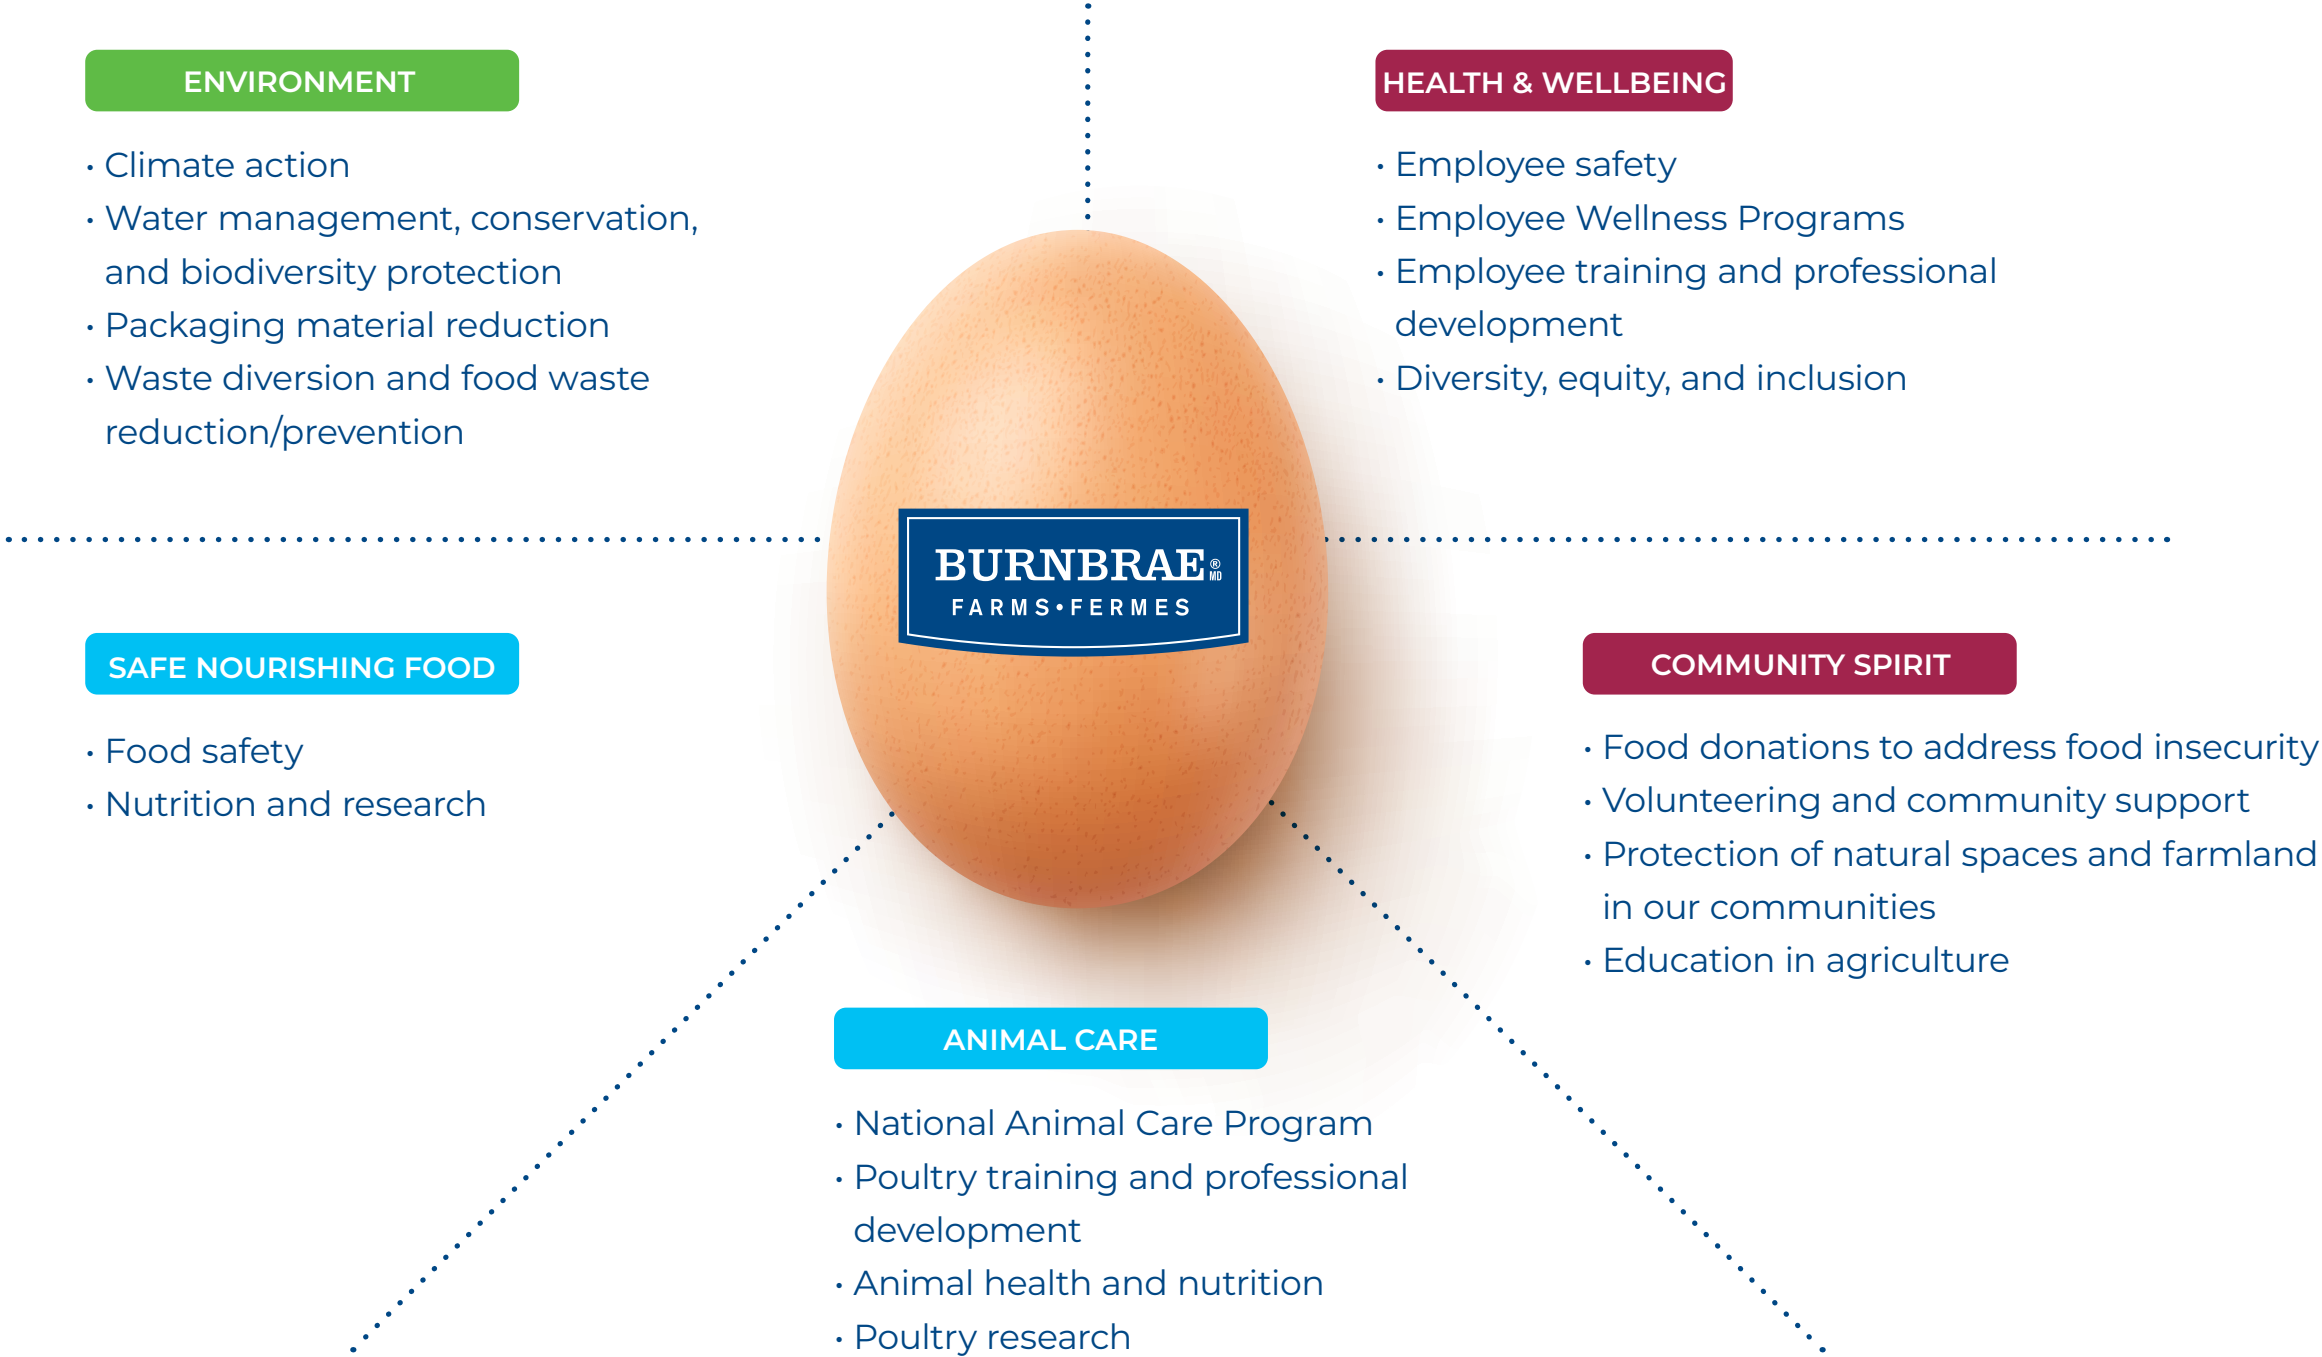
ENVIRONMENT

• Climate action
• Water management, conservation, and biodiversity protection
• Packaging material reduction
• Waste diversion and food waste reduction/prevention

HEALTH & WELLBEING

• Employee safety
• Employee Wellness Programs
• Employee training and professional development
• Diversity, equity, and inclusion

BURNBRAE® MD
FARMS•FERMES

SAFE NOURISHING FOOD

• Food safety
• Nutrition and research

COMMUNITY SPIRIT

• Food donations to address food insecurity
• Volunteering and community support
• Protection of natural spaces and farmland in our communities
• Education in agriculture

ANIMAL CARE

• National Animal Care Program
• Poultry training and professional development
• Animal health and nutrition
• Poultry research